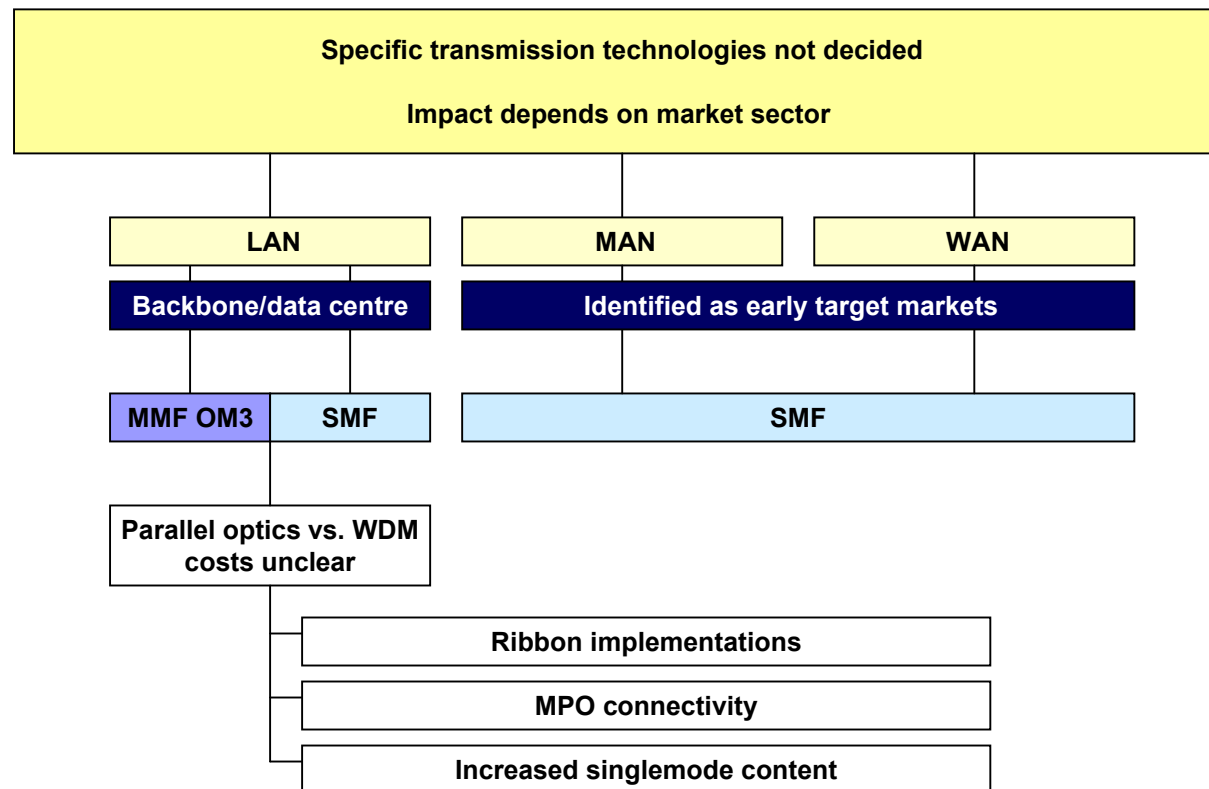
Specific transmission technologies not decided

Impact depends on market sector

LAN

MAN

WAN

Backbone/data centre

Identified as early target markets

MMF OM3

SMF

SMF

Parallel optics vs. WDM costs unclear

Ribbon implementations

MPO connectivity

Increased singlemode content